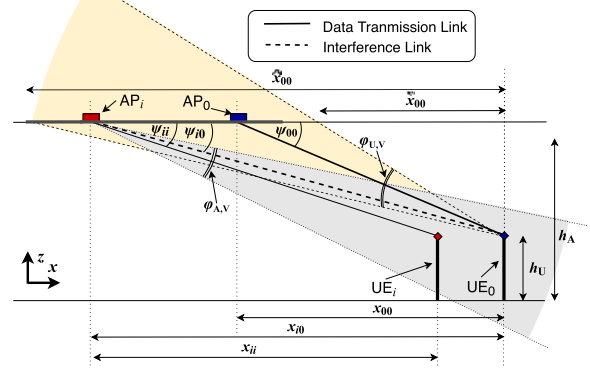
Data Tranmission Link
Interference Link
$\hat{x}_{00}$
$\tilde{x}_{00}$
AP$_i$
AP$_0$
$\psi_{ii}$
$\psi_{i0}$
$\psi_{00}$
$\varphi_{\mathrm{U,V}}$
$\varphi_{\mathrm{A,V}}$
$h_{\mathrm{A}}$
$h_{\mathrm{U}}$
$z$
$x$
UE$_i$
UE$_0$
$x_{00}$
$x_{i0}$
$x_{ii}$